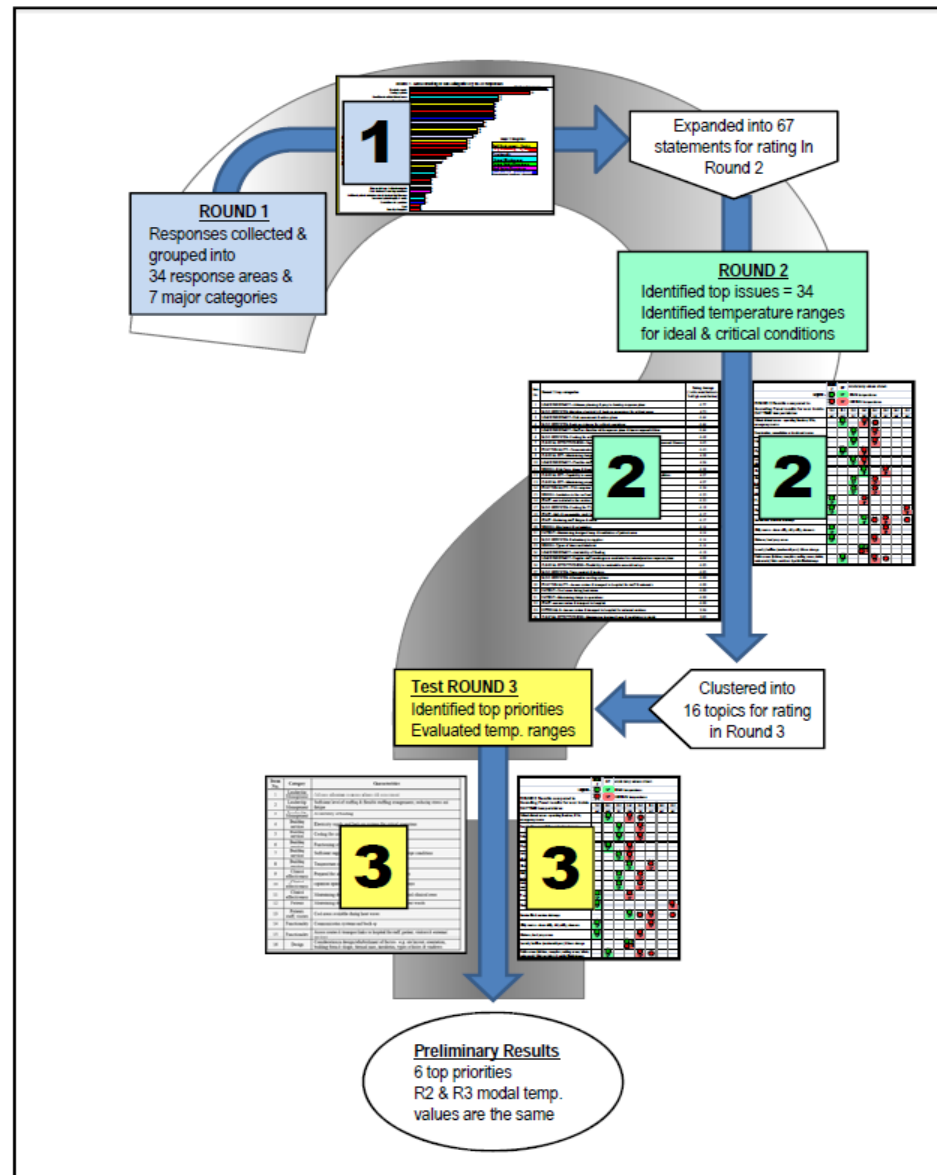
1

ROUND 1
Responses collected & grouped into 34 response areas & 7 major categories

Expanded into 67 statements for rating In Round 2

ROUND 2
Identified top issues = 34
Identified temperature ranges for ideal & critical conditions

2

2

Clustered into 16 topics for rating in Round 3

Test ROUND 3
Identified top priorities
Evaluated temp. ranges

3

3

Preliminary Results
6 top priorities
R2 & R3 modal temp. values are the same